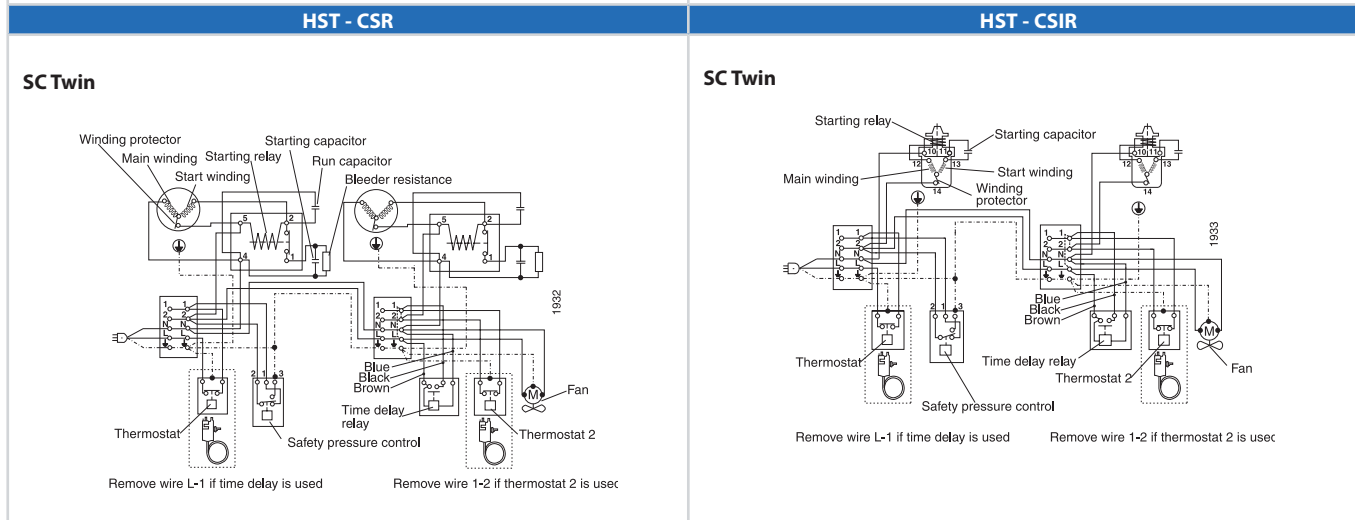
HST - CSR

SC Twin

Winding protector
Main winding
Starting relay
Starting capacitor
Run capacitor
Start winding
Bleeder resistance

5 2 1 4
5 2 1 4

1 2 N L
1 2 N L

1932

2 1 3

Blue
Black
Brown

Fan
M

Time delay relay

Thermostat
Safety pressure control
Thermostat 2

Remove wire L-1 if time delay is used
Remove wire 1-2 if thermostat 2 is usec

HST - CSIR

SC Twin

Starting relay
Starting capacitor
12 10 11 13
Main winding
Start winding
14
Winding protector
12 10 11 13
14

1933

1 2 N L
1 2 N L

2 1 3

Blue
Black
Brown

M
Fan

Thermostat
Time delay relay
Thermostat 2
Safety pressure control

Remove wire L-1 if time delay is used
Remove wire 1-2 if thermostat 2 is usec